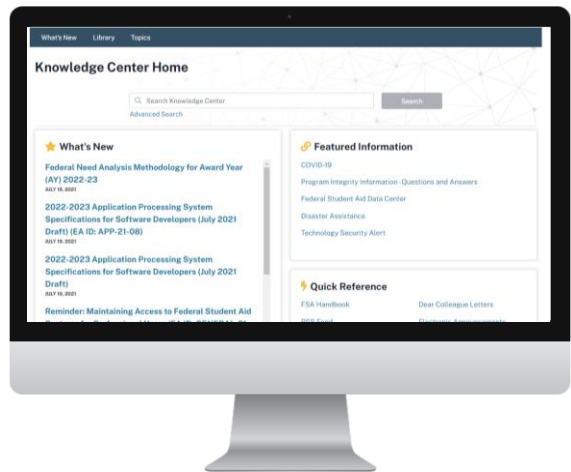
What's New Library Topics

Knowledge Center Home

Search Knowledge Center

Search

Advanced Search

What's New

Federal Need Analysis Methodology for Award Year (AY) 2022-23

JULY 19, 2021

2022-2023 Application Processing System Specifications for Software Developers (July 2021 Draft) (EA ID: APP-21-08)

JULY 19, 2021

2022-2023 Application Processing System Specifications for Software Developers (July 2021 Draft)

JULY 19, 2021

Reminder: Maintaining Access to Federal Student Aid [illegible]

Featured Information

COVID-19

Program Integrity Information - Questions and Answers

Federal Student Aid Data Center

Disaster Assistance

Technology Security Alert

Quick Reference

FSA Handbook

Dear Colleague Letters

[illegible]

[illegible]